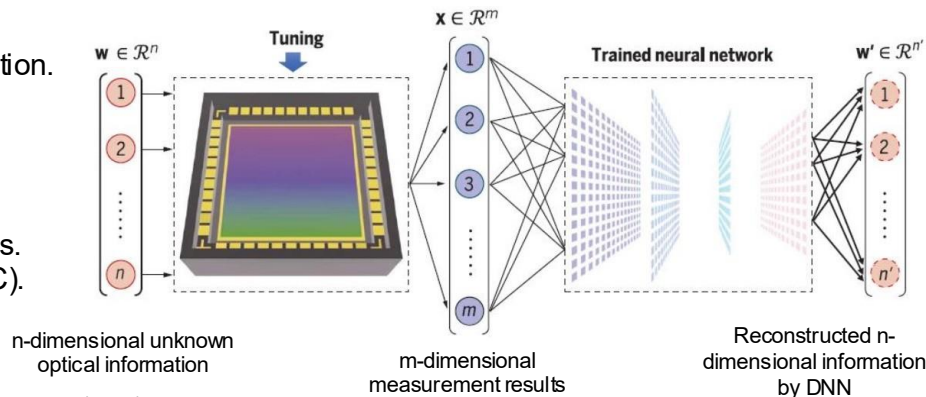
tion.

s.
C).

$\mathbf{w} \in \mathcal{R}^n$

Tuning

1

2

⋮

$n$

$\mathbf{x} \in \mathcal{R}^m$

1

2

3

⋮

$m$

Trained neural network

$\mathbf{w'} \in \mathcal{R}^{n'}$

1

2

⋮

$n'$

n-dimensional unknown optical information

m-dimensional measurement results

Reconstructed n-dimensional information by DNN